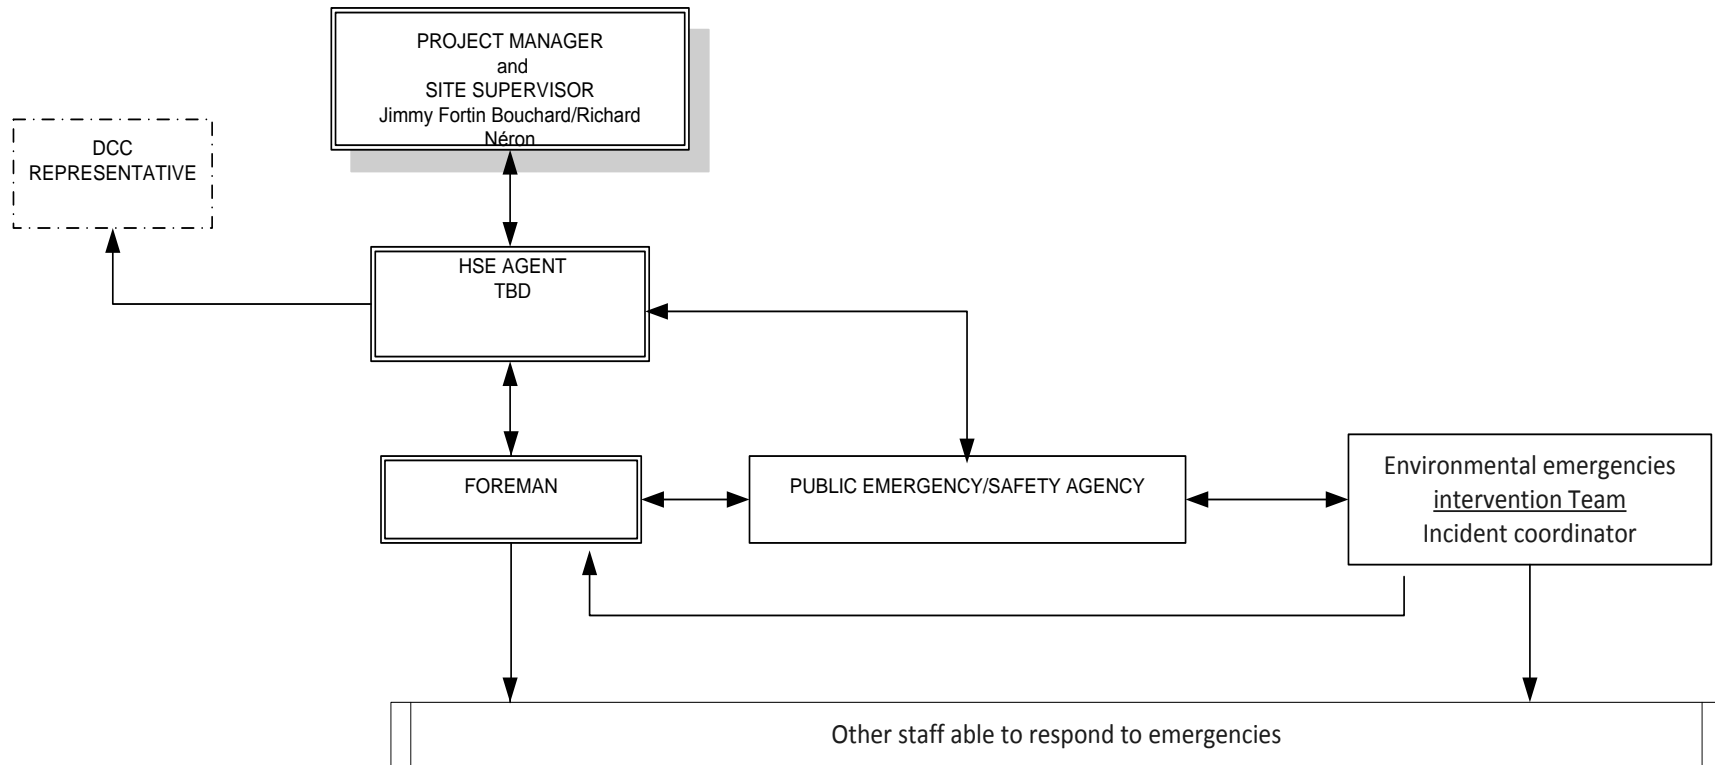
PROJECT MANAGER
and
SITE SUPERVISOR
Jimmy Fortin Bouchard/Richard Néron

DCC
REPRESENTATIVE

HSE AGENT
TBD

FOREMAN

PUBLIC EMERGENCY/SAFETY AGENCY

Environmental emergencies
intervention Team
Incident coordinator

Other staff able to respond to emergencies